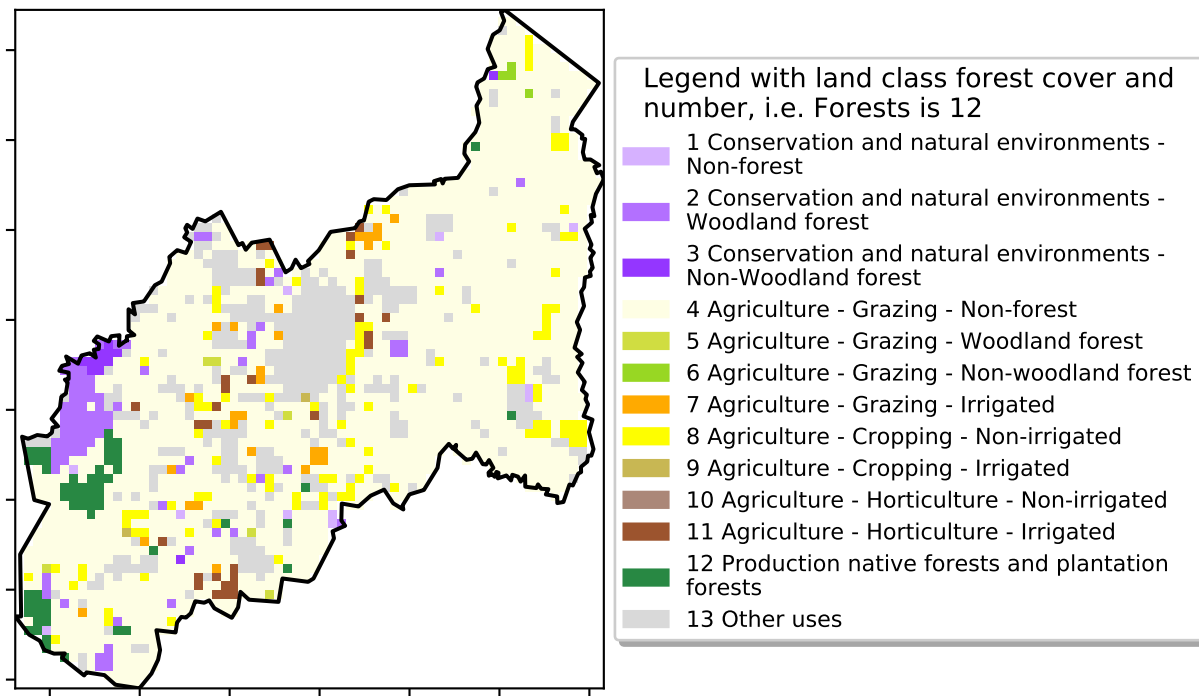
Legend with land class forest cover and number, i.e. Forests is 12

1 Conservation and natural environments - Non-forest
2 Conservation and natural environments - Woodland forest
3 Conservation and natural environments - Non-Woodland forest
4 Agriculture - Grazing - Non-forest
5 Agriculture - Grazing - Woodland forest
6 Agriculture - Grazing - Non-woodland forest
7 Agriculture - Grazing - Irrigated
8 Agriculture - Cropping - Non-irrigated
9 Agriculture - Cropping - Irrigated
10 Agriculture - Horticulture - Non-irrigated
11 Agriculture - Horticulture - Irrigated
12 Production native forests and plantation forests
13 Other uses